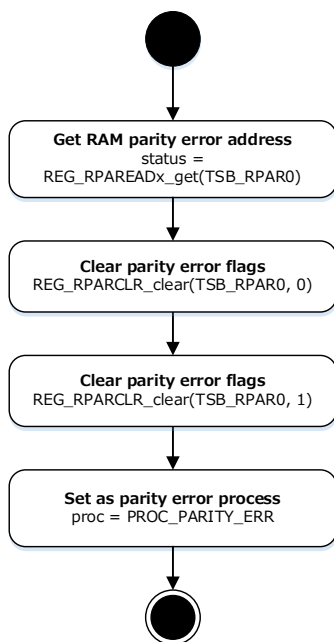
Get RAM parity error address
status =
REG_RPAREADx_get(TSB_RPAR0)

Clear parity error flags
REG_RPARCLR_clear(TSB_RPAR0, 0)

Clear parity error flags
REG_RPARCLR_clear(TSB_RPAR0, 1)

Set as parity error process
proc = PROC_PARITY_ERR